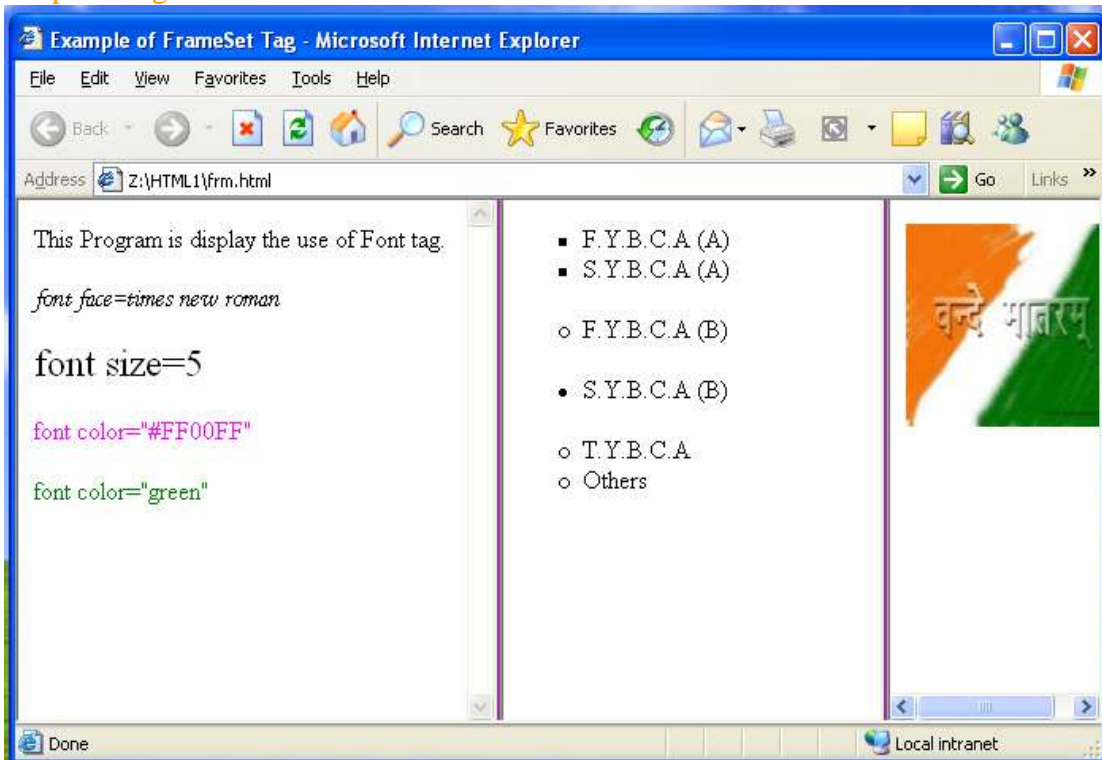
Example of FrameSet Tag - Microsoft Internet Explorer

File Edit View Favorites Tools Help

Back Search Favorites

Address Z:\HTML1\frm.html Go Links

This Program is display the use of Font tag.

font face=times new roman

font size=5

font color="#FF00FF"

font color="green"

- F.Y.B.C.A (A)
- S.Y.B.C.A (A)

- F.Y.B.C.A (B)

- S.Y.B.C.A (B)

- T.Y.B.C.A
- Others

वन्दे मातरम्

Done Local intranet